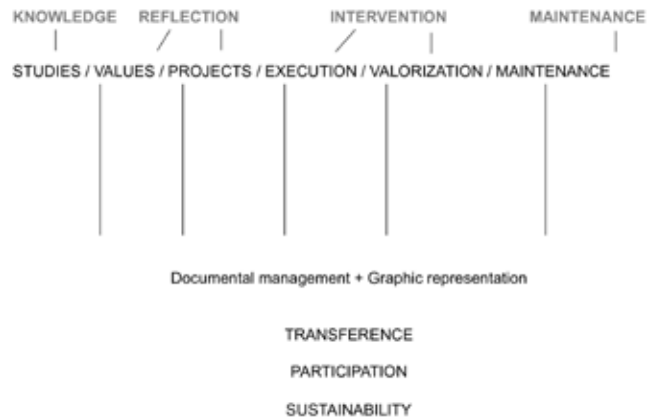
KNOWLEDGE REFLECTION INTERVENTION MAINTENANCE

STUDIES / VALUES / PROJECTS / EXECUTION / VALORIZATION / MAINTENANCE

Documental management + Graphic representation

TRANSFERENCE

PARTICIPATION

SUSTAINABILITY